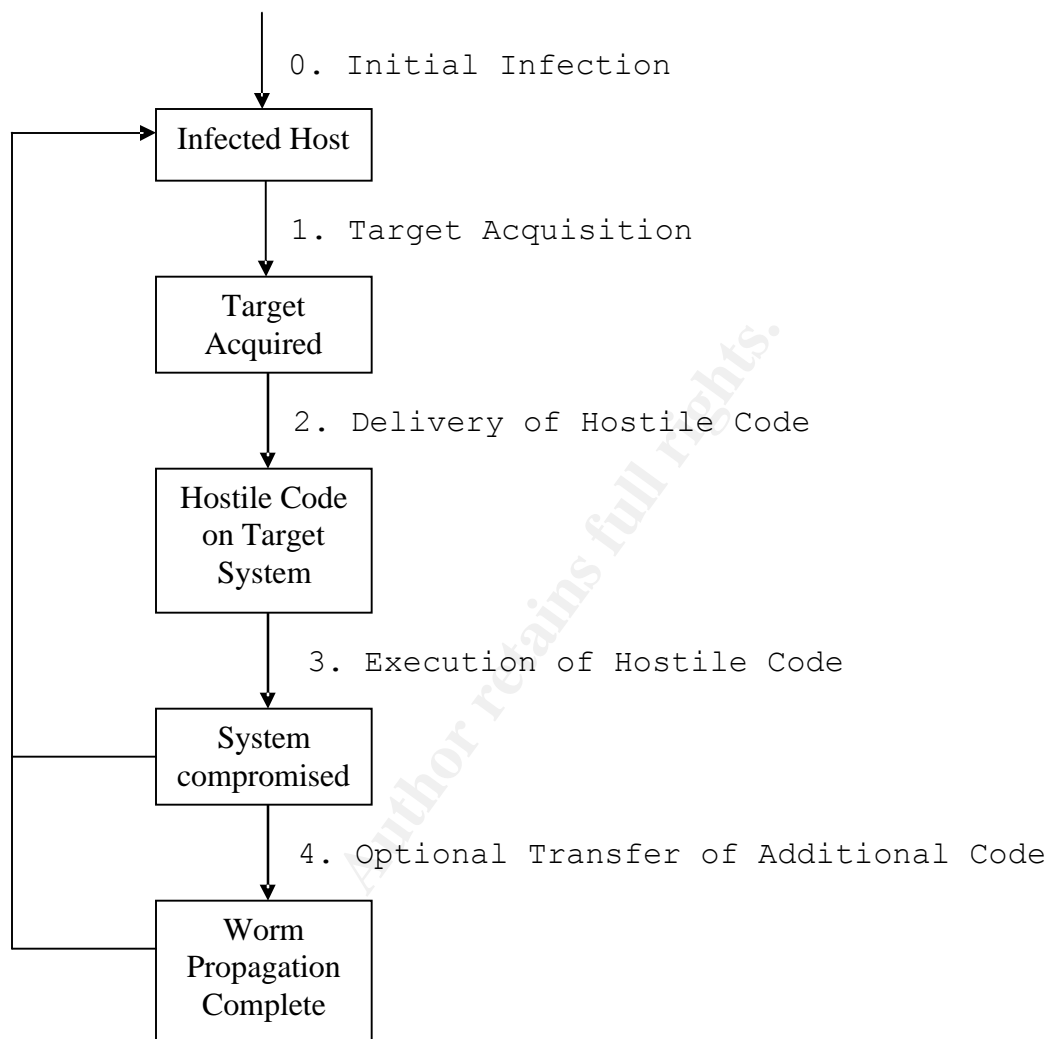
0. Initial Infection

Infected Host

1. Target Acquisition

Target Acquired

2. Delivery of Hostile Code

Hostile Code on Target System

3. Execution of Hostile Code

System compromised

4. Optional Transfer of Additional Code

Worm Propagation Complete

Author retains full rights.